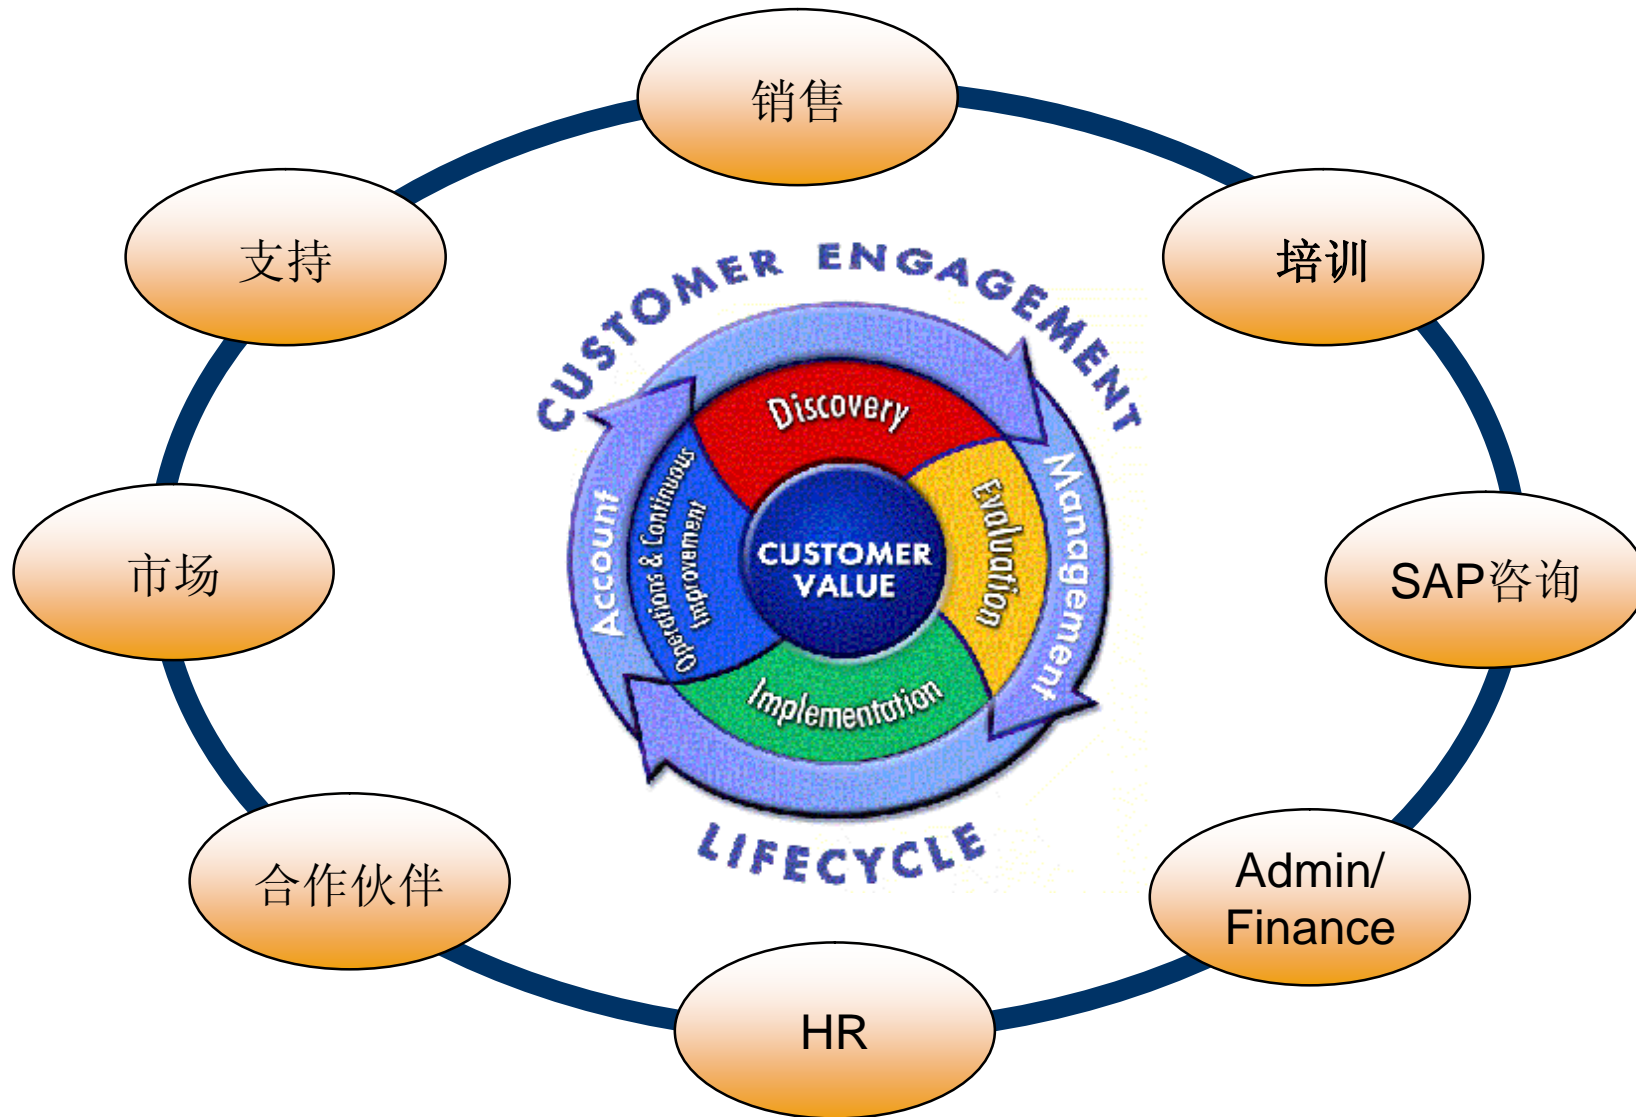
销售

支持

培训

市场

SAP咨询

合作伙伴

Admin/ Finance

HR

CUSTOMER ENGAGEMENT

LIFECYCLE

Discovery

Evaluation

Implementation

Operations & Continuous Improvement

Account

Management

CUSTOMER VALUE